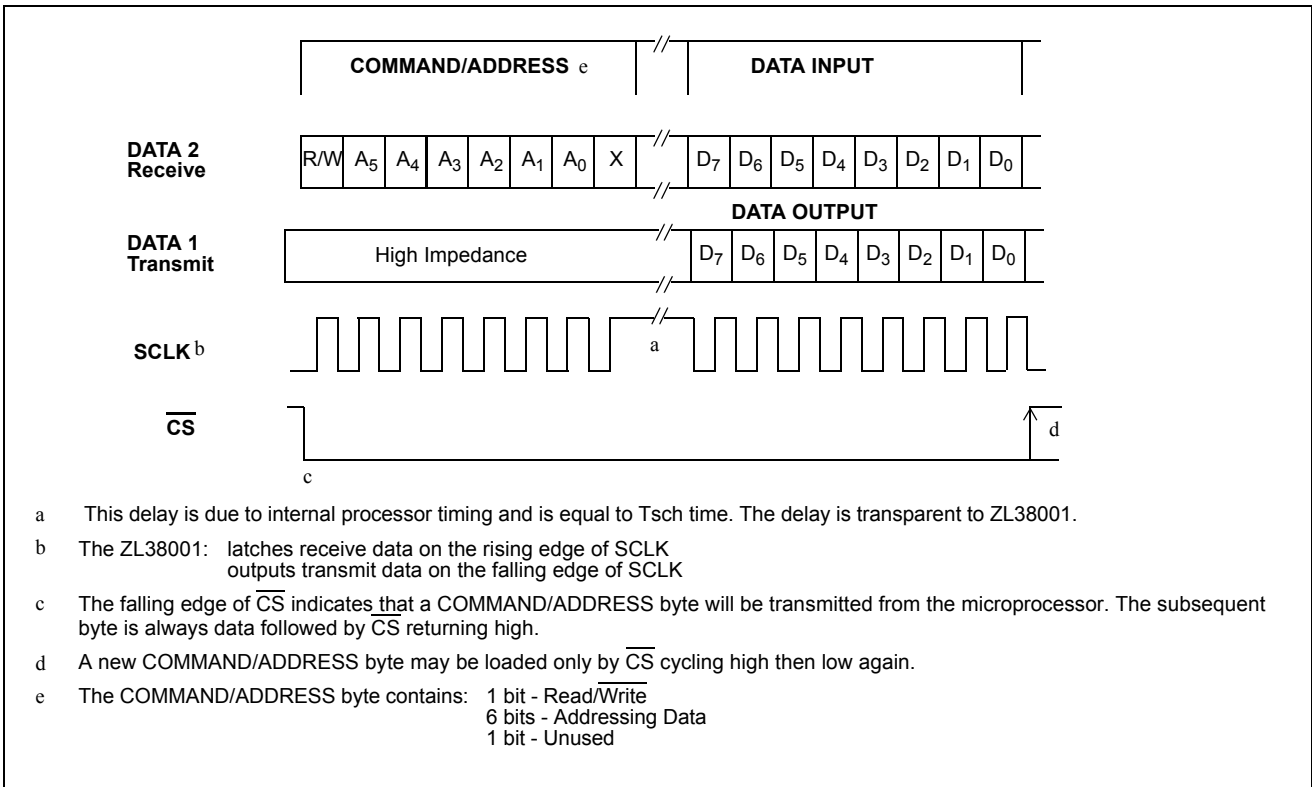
COMMAND/ADDRESS e

DATA INPUT

DATA 2 Receive

R/W $A_5$ $A_4$ $A_3$ $A_2$ $A_1$ $A_0$ X

$D_7$ $D_6$ $D_5$ $D_4$ $D_3$ $D_2$ $D_1$ $D_0$

DATA OUTPUT

DATA 1 Transmit

High Impedance

$D_7$ $D_6$ $D_5$ $D_4$ $D_3$ $D_2$ $D_1$ $D_0$

SCLK b

a

$\overline{CS}$

d

c

a This delay is due to internal processor timing and is equal to Tsch time. The delay is transparent to ZL38001.

b The ZL38001: latches receive data on the rising edge of SCLK
outputs transmit data on the falling edge of SCLK

c The falling edge of $\overline{CS}$ indicates that a COMMAND/ADDRESS byte will be transmitted from the microprocessor. The subsequent byte is always data followed by $\overline{CS}$ returning high.

d A new COMMAND/ADDRESS byte may be loaded only by $\overline{CS}$ cycling high then low again.

e The COMMAND/ADDRESS byte contains: 1 bit - Read/$\overline{Write}$
6 bits - Addressing Data
1 bit - Unused